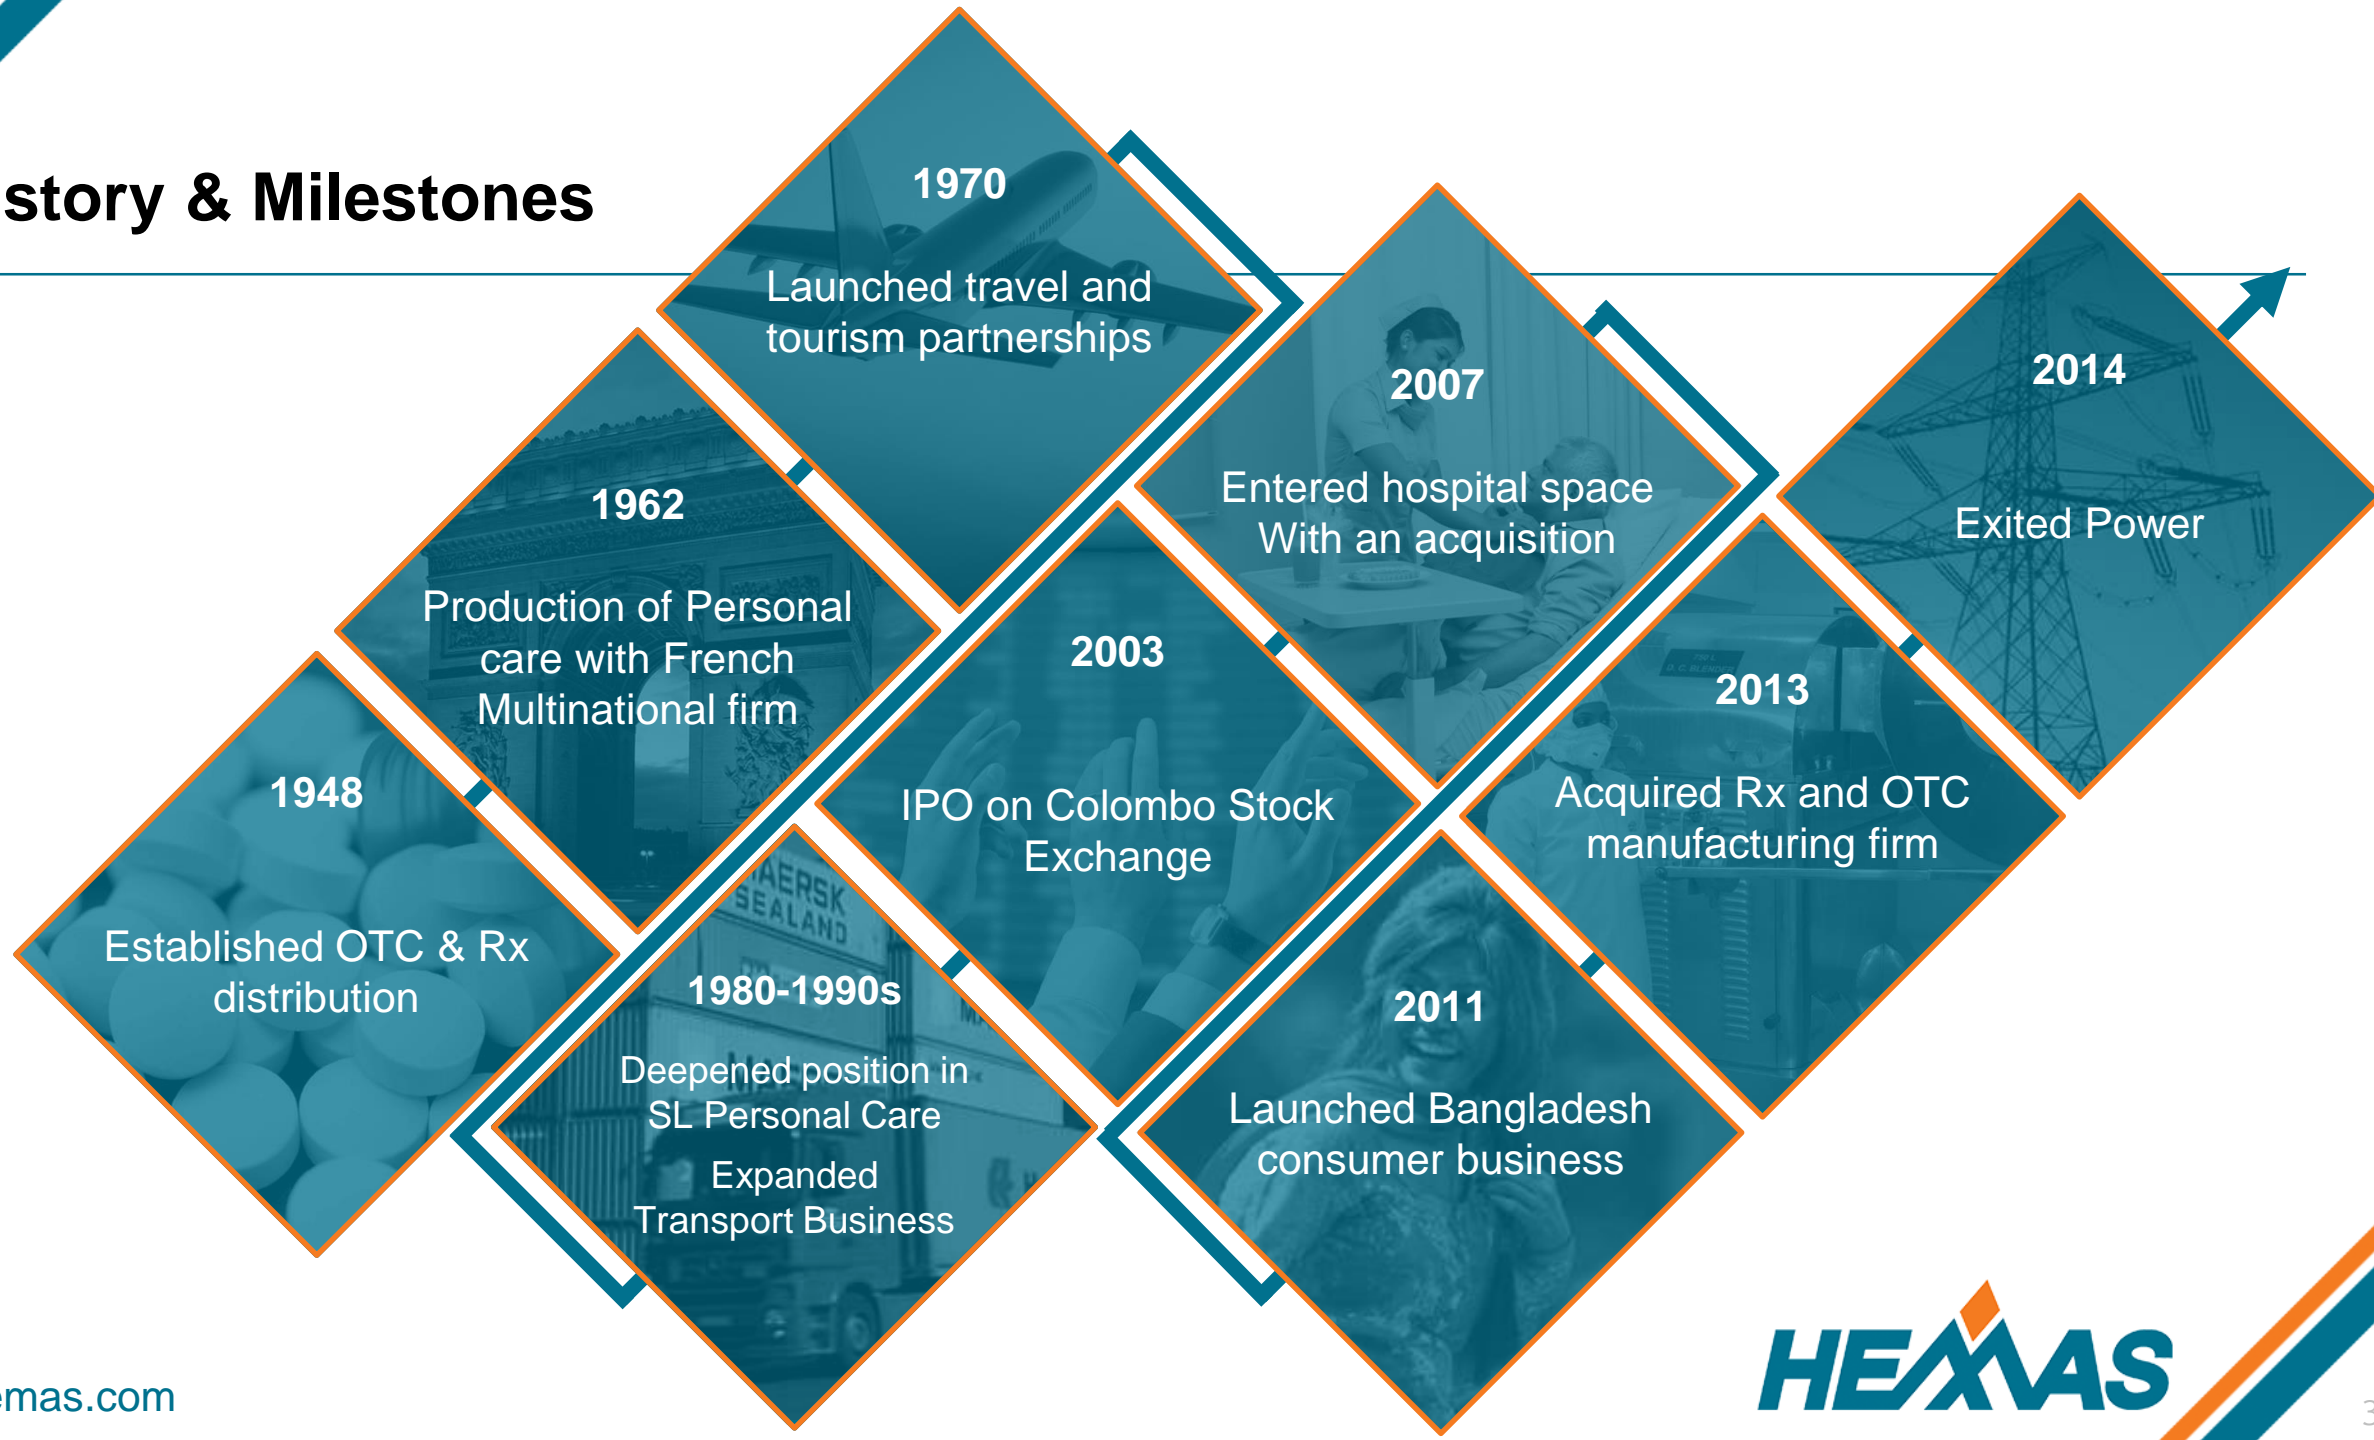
story & Milestones

1948

Established OTC & Rx distribution

1962

Production of Personal care with French Multinational firm

1970

Launched travel and tourism partnerships

1980-1990s

Deepened position in SL Personal Care

Expanded Transport Business

2003

IPO on Colombo Stock Exchange

2007

Entered hospital space With an acquisition

2011

Launched Bangladesh consumer business

2013

Acquired Rx and OTC manufacturing firm

2014

Exited Power

emas.com

HEMAS